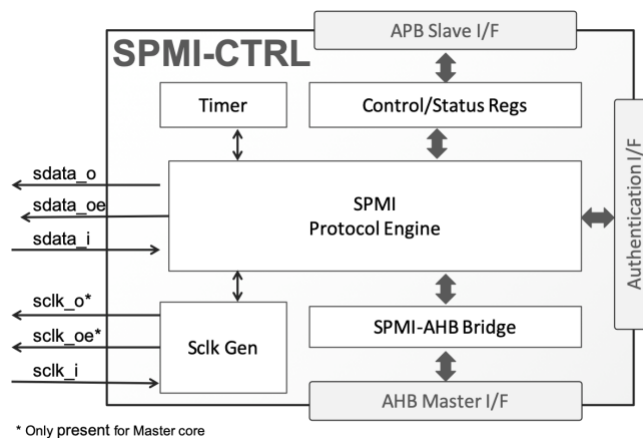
APB Slave I/F

SPMI-CTRL

Timer

Control/Status Regs

sdata_o

sdata_oe

sdata_i

SPMI
Protocol Engine

Authentication I/F

sclk_o*

sclk_oe*

sclk_i

Sclk Gen

SPMI-AHB Bridge

AHB Master I/F

* Only present for Master core